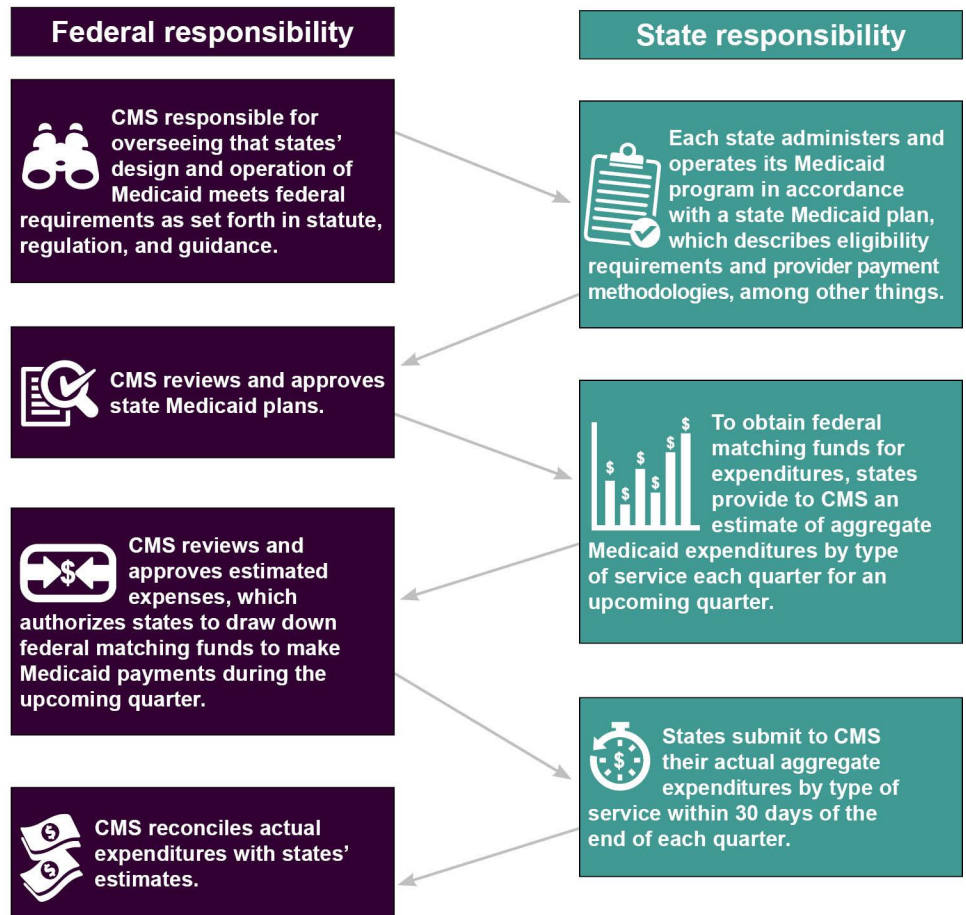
Federal responsibility

State responsibility

CMS responsible for overseeing that states' design and operation of Medicaid meets federal requirements as set forth in statute, regulation, and guidance.

Each state administers and operates its Medicaid program in accordance with a state Medicaid plan, which describes eligibility requirements and provider payment methodologies, among other things.

CMS reviews and approves state Medicaid plans.

To obtain federal matching funds for expenditures, states provide to CMS an estimate of aggregate Medicaid expenditures by type of service each quarter for an upcoming quarter.

CMS reviews and approves estimated expenses, which authorizes states to draw down federal matching funds to make Medicaid payments during the upcoming quarter.

States submit to CMS their actual aggregate expenditures by type of service within 30 days of the end of each quarter.

CMS reconciles actual expenditures with states' estimates.